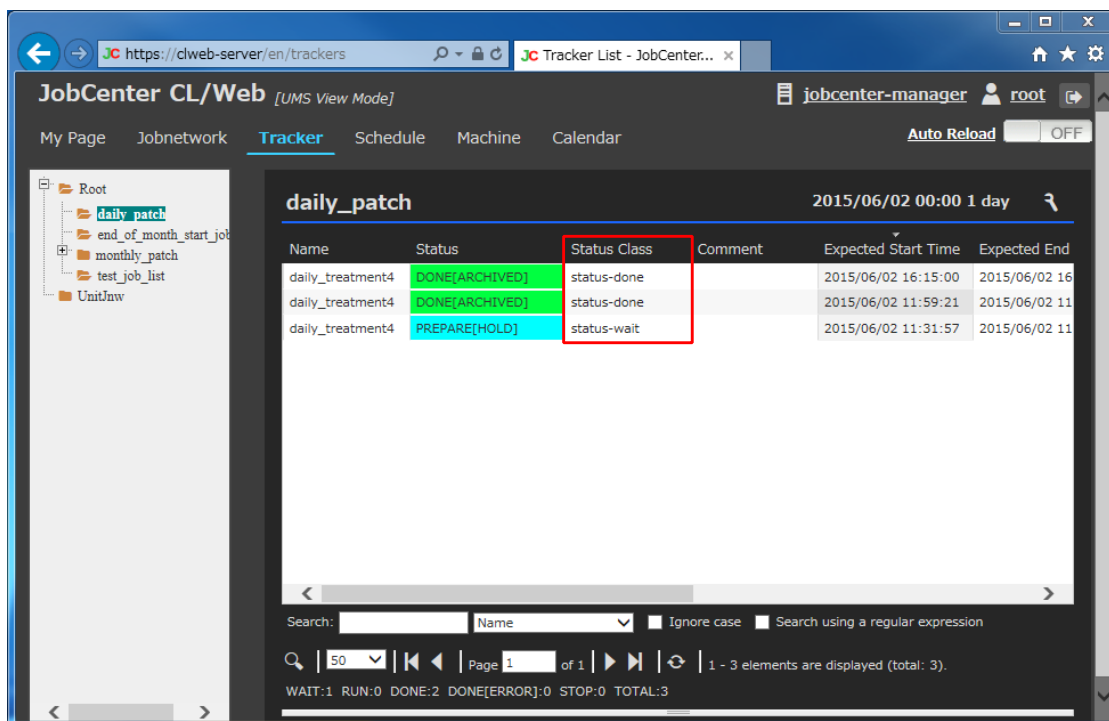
JC https://clweb-server/en/trackers

JC Tracker List - JobCenter... ×

JobCenter CL/Web [UMS View Mode]

jobcenter-manager root

My Page Jobnetwork Tracker Schedule Machine Calendar

Auto Reload OFF

Root
daily_patch
end_of_month_start_job
monthly_patch
test_job_list
UnitJnw

daily_patch

2015/06/02 00:00 1 day

| Name | Status | Status Class | Comment | Expected Start Time | Expected End |
|---|---|---|---|---|---|
| daily_treatment4 | DONE[ARCHIVED] | status-done | | 2015/06/02 16:15:00 | 2015/06/02 16 |
| daily_treatment4 | DONE[ARCHIVED] | status-done | | 2015/06/02 11:59:21 | 2015/06/02 11 |
| daily_treatment4 | PREPARE[HOLD] | status-wait | | 2015/06/02 11:31:57 | 2015/06/02 11 |

Search: Name Ignore case Search using a regular expression

50 Page 1 of 1 1 - 3 elements are displayed (total: 3).

WAIT:1 RUN:0 DONE:2 DONE[ERROR]:0 STOP:0 TOTAL:3